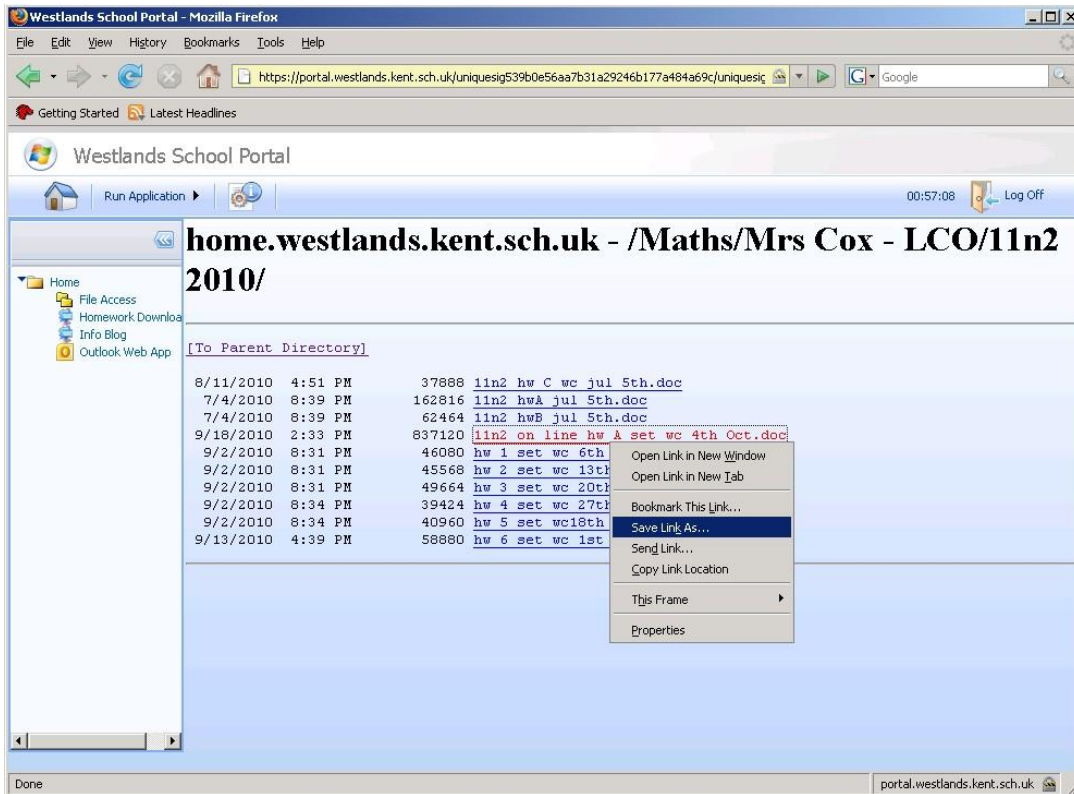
Westlands School Portal - Mozilla Firefox

File Edit View History Bookmarks Tools Help

https://portal.westlands.kent.sch.uk/uniquesig539b0e56aa7b31a29246b177a484a69c/uniquesic

Google

Getting Started Latest Headlines

Westlands School Portal

Run Application ▶

00:57:08 Log Off

Home
File Access
Homework Downloa
Info Blog
Outlook Web App

home.westlands.kent.sch.uk - /Maths/Mrs Cox - LCO/11n2 2010/

[To Parent Directory]

8/11/2010 4:51 PM 37888 11n2 hw C wc jul 5th.doc
7/4/2010 8:39 PM 162816 11n2 hwA jul 5th.doc
7/4/2010 8:39 PM 62464 11n2 hwB jul 5th.doc
9/18/2010 2:33 PM 837120 11n2 on line hw A set wc 4th Oct.doc
9/2/2010 8:31 PM 46080 hw 1 set wc 6th
9/2/2010 8:31 PM 45568 hw 2 set wc 13th
9/2/2010 8:31 PM 49664 hw 3 set wc 20th
9/2/2010 8:34 PM 39424 hw 4 set wc 27th
9/2/2010 8:34 PM 40960 hw 5 set wc18th
9/13/2010 4:39 PM 58880 hw 6 set wc 1st

Open Link in New Window
Open Link in New Tab
Bookmark This Link...
Save Link As...
Send Link...
Copy Link Location
This Frame
Properties

Done

portal.westlands.kent.sch.uk